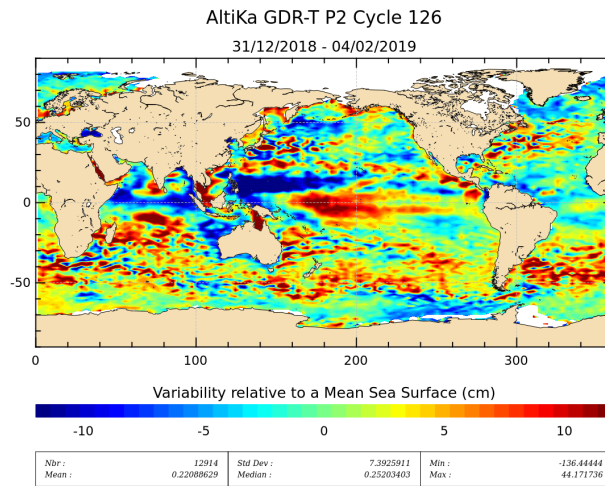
AltiKa GDR-T P2 Cycle 126

31/12/2018 - 04/02/2019

50

0

-50

0

100

200

300

Variability relative to a Mean Sea Surface (cm)

-10

-5

0

5

10

| Nbr : | 12914 | Std Dev : | 7.3925911 | Min : | -136.44444 |
|---|---|---|---|---|---|
| Mean : | 0.22088629 | Median : | 0.25203403 | Max : | 44.171736 |